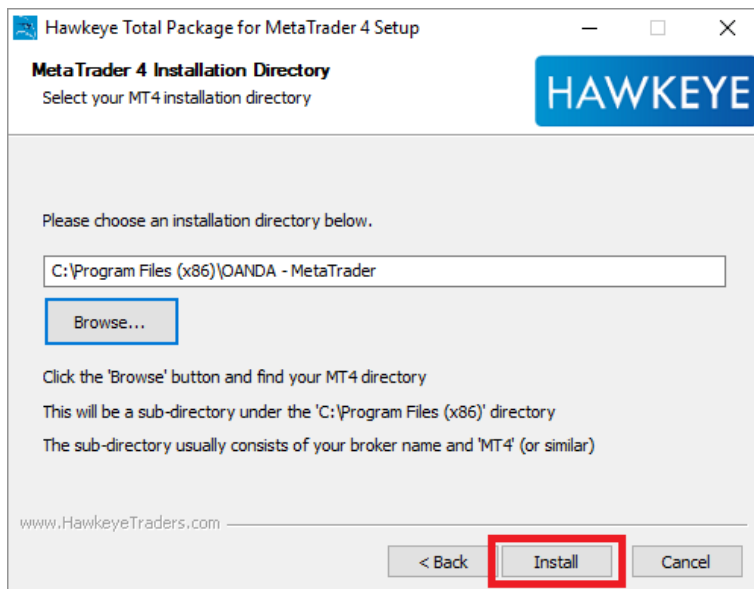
Hawkeye Total Package for MetaTrader 4 Setup

MetaTrader 4 Installation Directory
Select your MT4 installation directory

HAWKEYE

Please choose an installation directory below.

C:\Program Files (x86)\OANDA - MetaTrader

Browse...

Click the 'Browse' button and find your MT4 directory

This will be a sub-directory under the 'C:\Program Files (x86)' directory

The sub-directory usually consists of your broker name and 'MT4' (or similar)

www.HawkeyeTraders.com

< Back

Install

Cancel